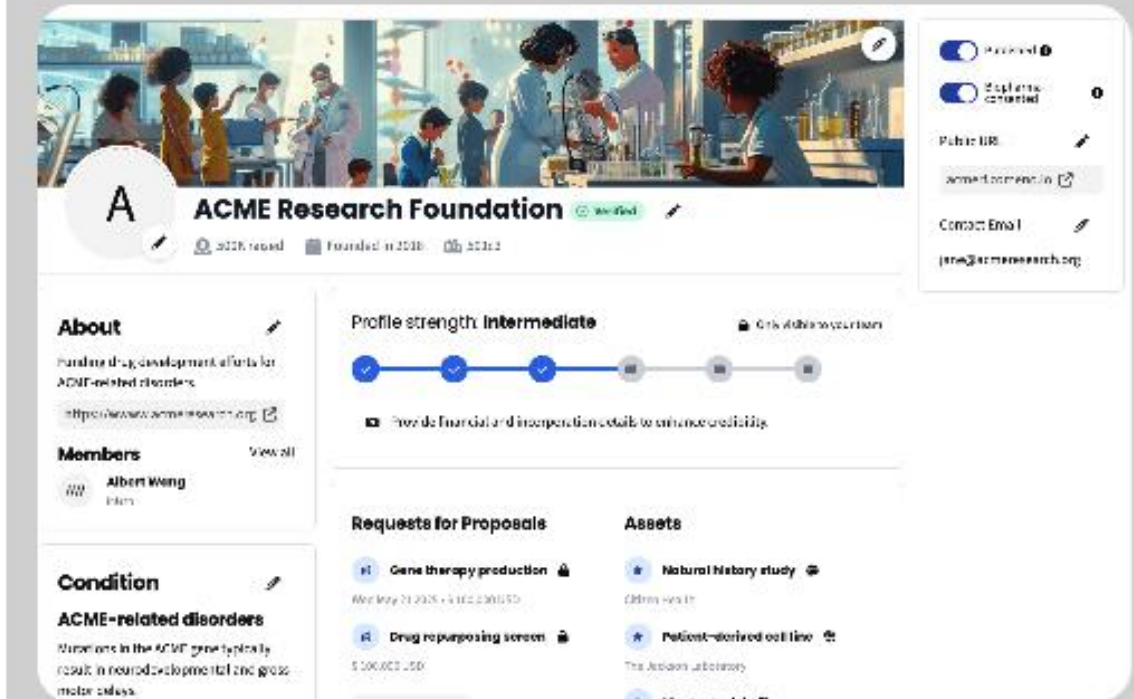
Published
Biopharma connected
Public URL
acmerd.comend.io
Contact Email
jane@acmeresearch.org

A
ACME Research Foundation Verified
$300K raised Founded in 2016 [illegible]

About
Funding drug development efforts for ACME-related disorders
https://www.acmeresearch.org

Members View all
AW Albert Wang
Intern

Condition
ACME-related disorders
Mutations in the ACME gene typically result in neurodevelopmental and gross motor delays.

Profile strength: Intermediate
Only visible to your team
Provide financial and incorporation details to enhance credibility.

Requests for Proposals
Gene therapy production
Wed May 21 2025 • $100,000 USD
Drug repurposing screen
$100,000 USD

Assets
Natural history study
Citizen Health
Patient-derived cell line
The Jackson Laboratory
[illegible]